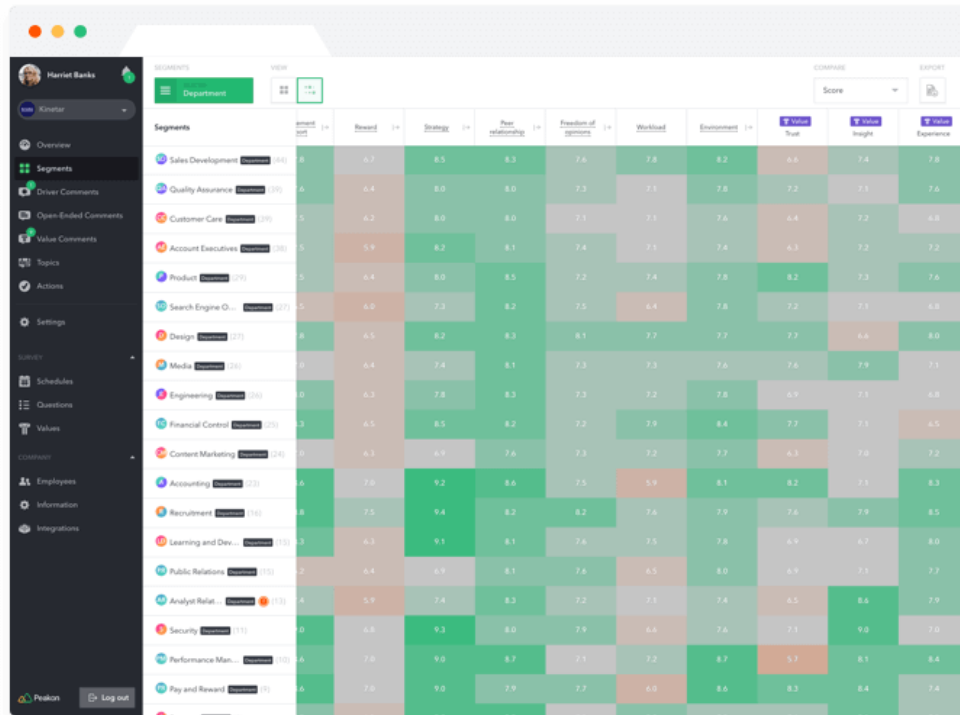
Harriet Banks

Kinetar

Overview
Segments
Driver Comments
Open-Ended Comments
Value Comments
Topics
Actions

Settings

SURVEY
Schedules
Questions
Values

COMPANY
Employees
Information
Integrations

Peakon
Log out

SEGMENTS
Department

VIEW

COMPARE
Score

EXPORT

| Segments | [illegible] | Reward | Strategy | Peer relationship | Freedom of opinions | Workload | Environment | Value Trust | Value Insight | Value Experience |
|---|---|---|---|---|---|---|---|---|---|---|
| Sales Development Department (44) | 7.8 | 6.7 | 8.5 | 8.3 | 7.6 | 7.8 | 8.2 | 6.6 | 7.4 | 7.8 |
| Quality Assurance Department (39) | 7.3 | 6.4 | 8.0 | 8.0 | 7.3 | 7.1 | 7.8 | 7.2 | 7.1 | 7.6 |
| Customer Care Department (29) | 7.5 | 6.2 | 8.0 | 8.0 | 7.1 | 7.1 | 7.6 | 6.4 | 7.2 | 6.8 |
| Account Executives Department (28) | 7.5 | 5.9 | 8.2 | 8.1 | 7.4 | 7.1 | 7.4 | 6.3 | 7.2 | 7.2 |
| Product Department (29) | 7.5 | 6.4 | 8.0 | 8.5 | 7.2 | 7.4 | 7.8 | 8.2 | 7.3 | 7.6 |
| Search Engine O... Department (27) | 7.5 | 6.0 | 7.3 | 8.2 | 7.5 | 6.4 | 7.8 | 7.2 | 7.1 | 6.9 |
| Design Department (27) | 7.8 | 6.5 | 8.2 | 8.3 | 8.1 | 7.7 | 7.7 | 7.7 | 6.6 | 8.0 |
| Media Department (26) | 7.0 | 6.4 | 7.4 | 8.1 | 7.3 | 7.3 | 7.6 | 7.6 | 7.9 | 7.1 |
| Engineering Department (26) | 7.0 | 6.3 | 7.8 | 8.3 | 7.3 | 7.2 | 7.8 | 6.9 | 7.1 | 6.8 |
| Financial Control Department (25) | 7.3 | 6.5 | 8.5 | 8.2 | 7.2 | 7.9 | 8.4 | 7.7 | 7.1 | 6.5 |
| Content Marketing Department (24) | 7.0 | 6.3 | 6.9 | 7.6 | 7.3 | 7.2 | 7.7 | 6.3 | 7.0 | 7.2 |
| Accounting Department (23) | 7.6 | 7.0 | 9.2 | 8.6 | 7.5 | 5.9 | 8.1 | 8.2 | 7.1 | 8.3 |
| Recruitment Department (16) | 7.8 | 7.5 | 9.4 | 8.2 | 8.2 | 7.6 | 7.9 | 7.6 | 7.9 | 8.5 |
| Learning and Dev... Department (15) | 7.3 | 6.3 | 9.1 | 8.1 | 7.6 | 7.5 | 7.8 | 6.9 | 6.7 | 8.0 |
| Public Relations Department (15) | 7.2 | 6.4 | 6.9 | 8.1 | 7.6 | 6.5 | 8.0 | 6.9 | 7.1 | 7.7 |
| Analyst Relat... Department (13) | 7.4 | 5.9 | 7.4 | 8.3 | 7.2 | 7.1 | 7.8 | 6.5 | 8.6 | 7.9 |
| Security Department (11) | 7.0 | 6.8 | 9.3 | 8.0 | 7.9 | 6.6 | 7.6 | 7.1 | 9.0 | 7.0 |
| Performance Man... Department (10) | 7.6 | 7.0 | 9.0 | 8.7 | 7.1 | 7.2 | 8.7 | 5.7 | 8.1 | 8.4 |
| Pay and Reward Department (10) | 7.6 | 7.0 | 9.0 | 7.9 | 7.7 | 6.0 | 8.6 | 8.3 | 8.1 | 7.4 |